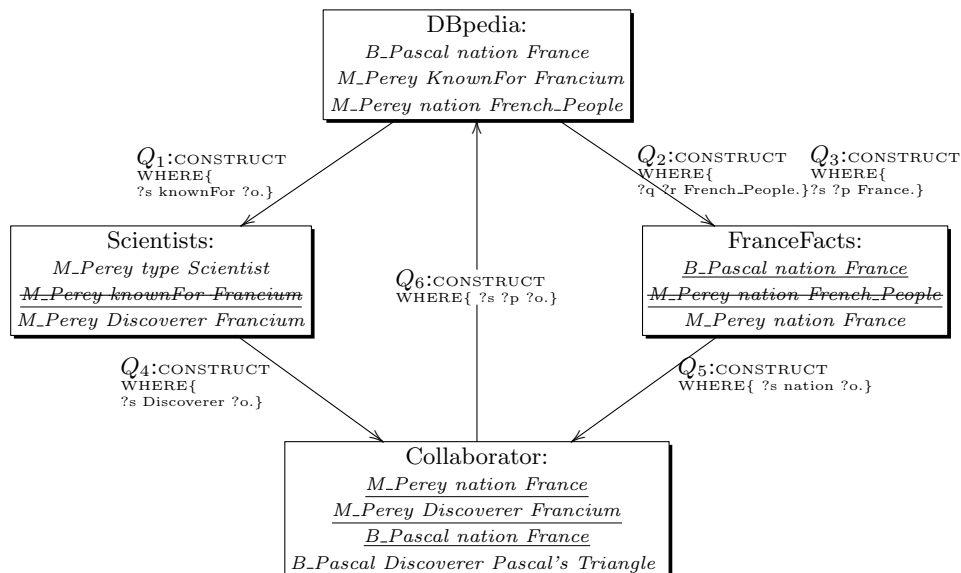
DBpedia:
B_Pascal nation France
M_Perey KnownFor Francium
M_Perey nation French_People

$Q_1$:CONSTRUCT WHERE{ ?s knownFor ?o.}

$Q_2$:CONSTRUCT WHERE{ ?q ?r French_People.}

$Q_3$:CONSTRUCT WHERE{ ?s ?p France.}

Scientists:
M_Perey type Scientist
M_Perey knownFor Francium
M_Perey Discoverer Francium

$Q_6$:CONSTRUCT WHERE{ ?s ?p ?o.}

FranceFacts:
B_Pascal nation France
M_Perey nation French_People
M_Perey nation France

$Q_4$:CONSTRUCT WHERE{ ?s Discoverer ?o.}

$Q_5$:CONSTRUCT WHERE{ ?s nation ?o.}

Collaborator:
M_Perey nation France
M_Perey Discoverer Francium
B_Pascal nation France
B_Pascal Discoverer Pascal's Triangle